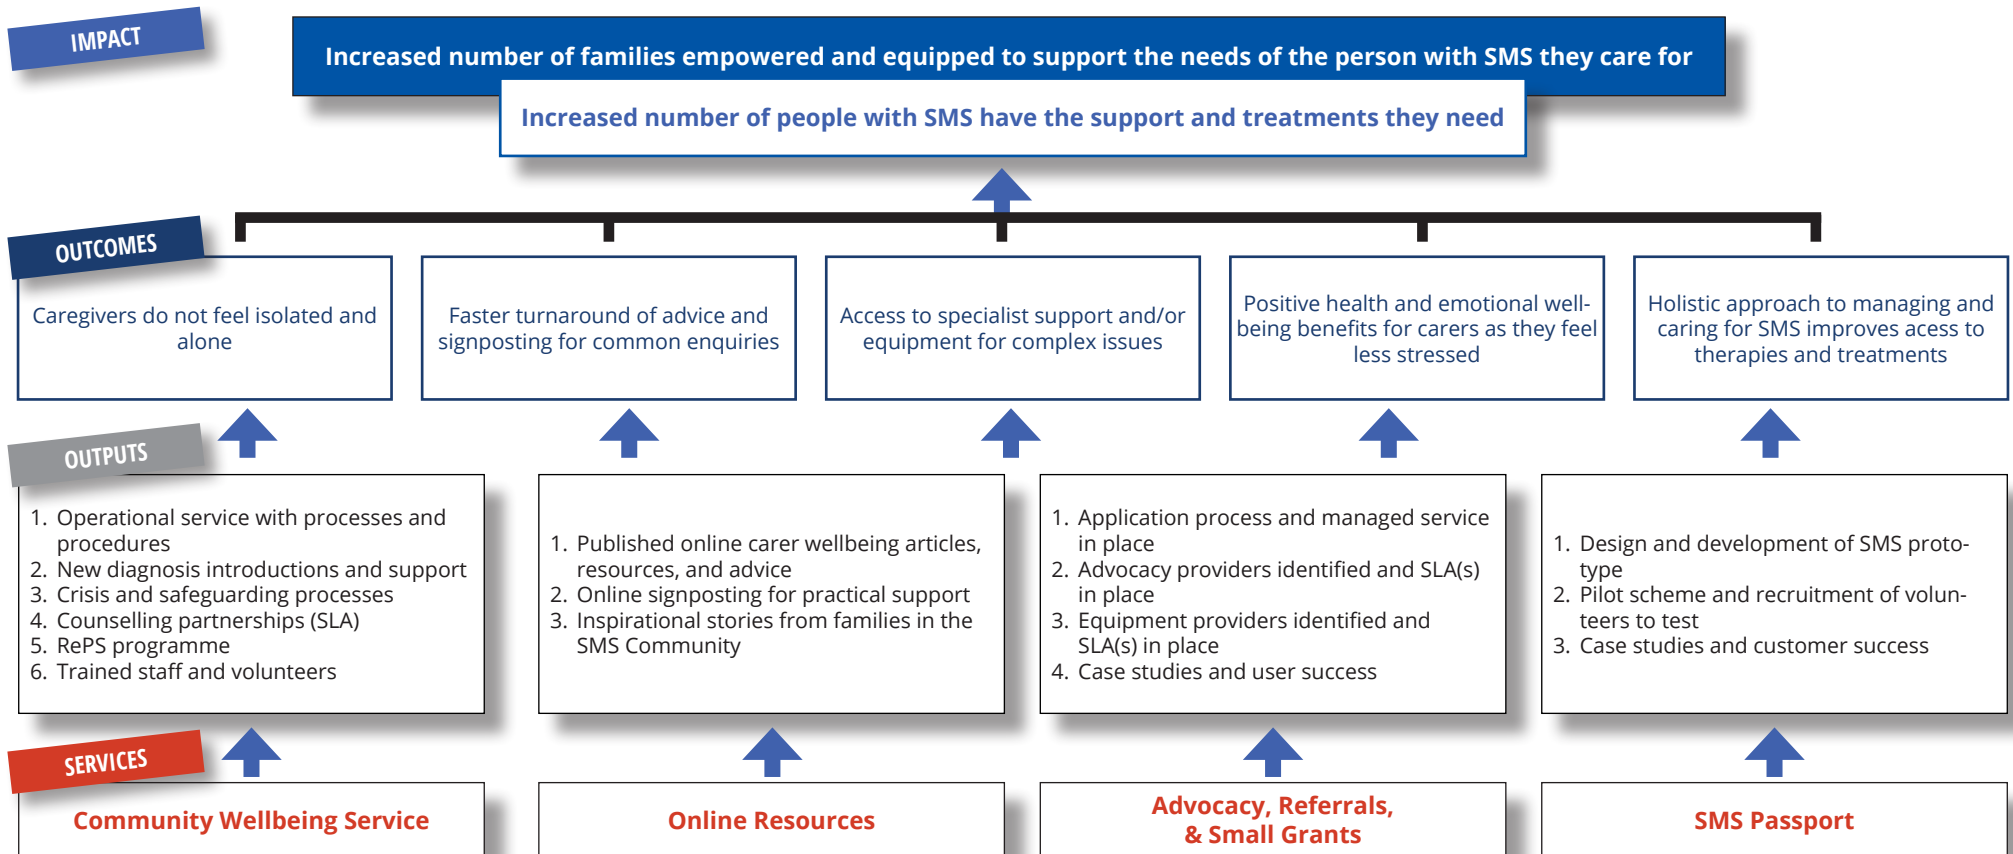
IMPACT

Increased number of families empowered and equipped to support the needs of the person with SMS they care for

Increased number of people with SMS have the support and treatments they need

OUTCOMES

Caregivers do not feel isolated and alone

Faster turnaround of advice and signposting for common enquiries

Access to specialist support and/or equipment for complex issues

Positive health and emotional wellbeing benefits for carers as they feel less stressed

Holistic approach to managing and caring for SMS improves acess to therapies and treatments

OUTPUTS

1. Operational service with processes and procedures
2. New diagnosis introductions and support
3. Crisis and safeguarding processes
4. Counselling partnerships (SLA)
5. RePS programme
6. Trained staff and volunteers

1. Published online carer wellbeing articles, resources, and advice
2. Online signposting for practical support
3. Inspirational stories from families in the SMS Community

1. Application process and managed service in place
2. Advocacy providers identified and SLA(s) in place
3. Equipment providers identified and SLA(s) in place
4. Case studies and user success

1. Design and development of SMS prototype
2. Pilot scheme and recruitment of volunteers to test
3. Case studies and customer success

SERVICES

Community Wellbeing Service

Online Resources

Advocacy, Referrals, & Small Grants

SMS Passport